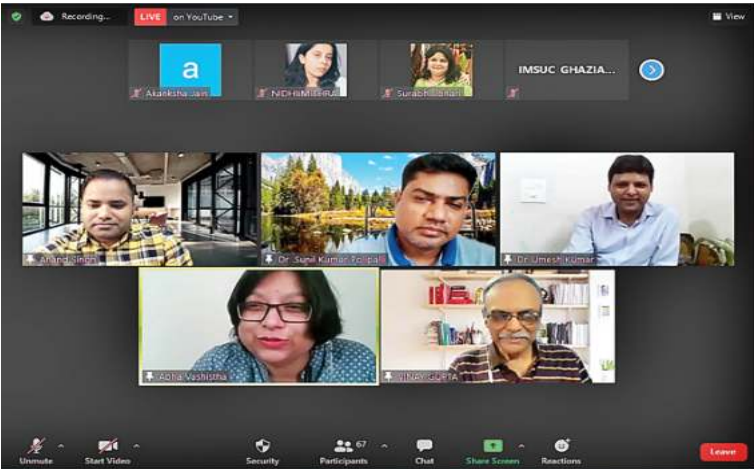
Recording...
LIVE on YouTube
View
a
Akanksha Jain
NIDHI MISHRA
Surabhi Sinha
IMSUC GHAZIA...
Anand Singh
Dr. Sunil Kumar Polipalli
Dr Umesh Kumar
Abha Vashistha
VINAY GUPTA
Unmute
Start Video
Security
Participants 67
Chat
Share Screen
Reactions
Leave